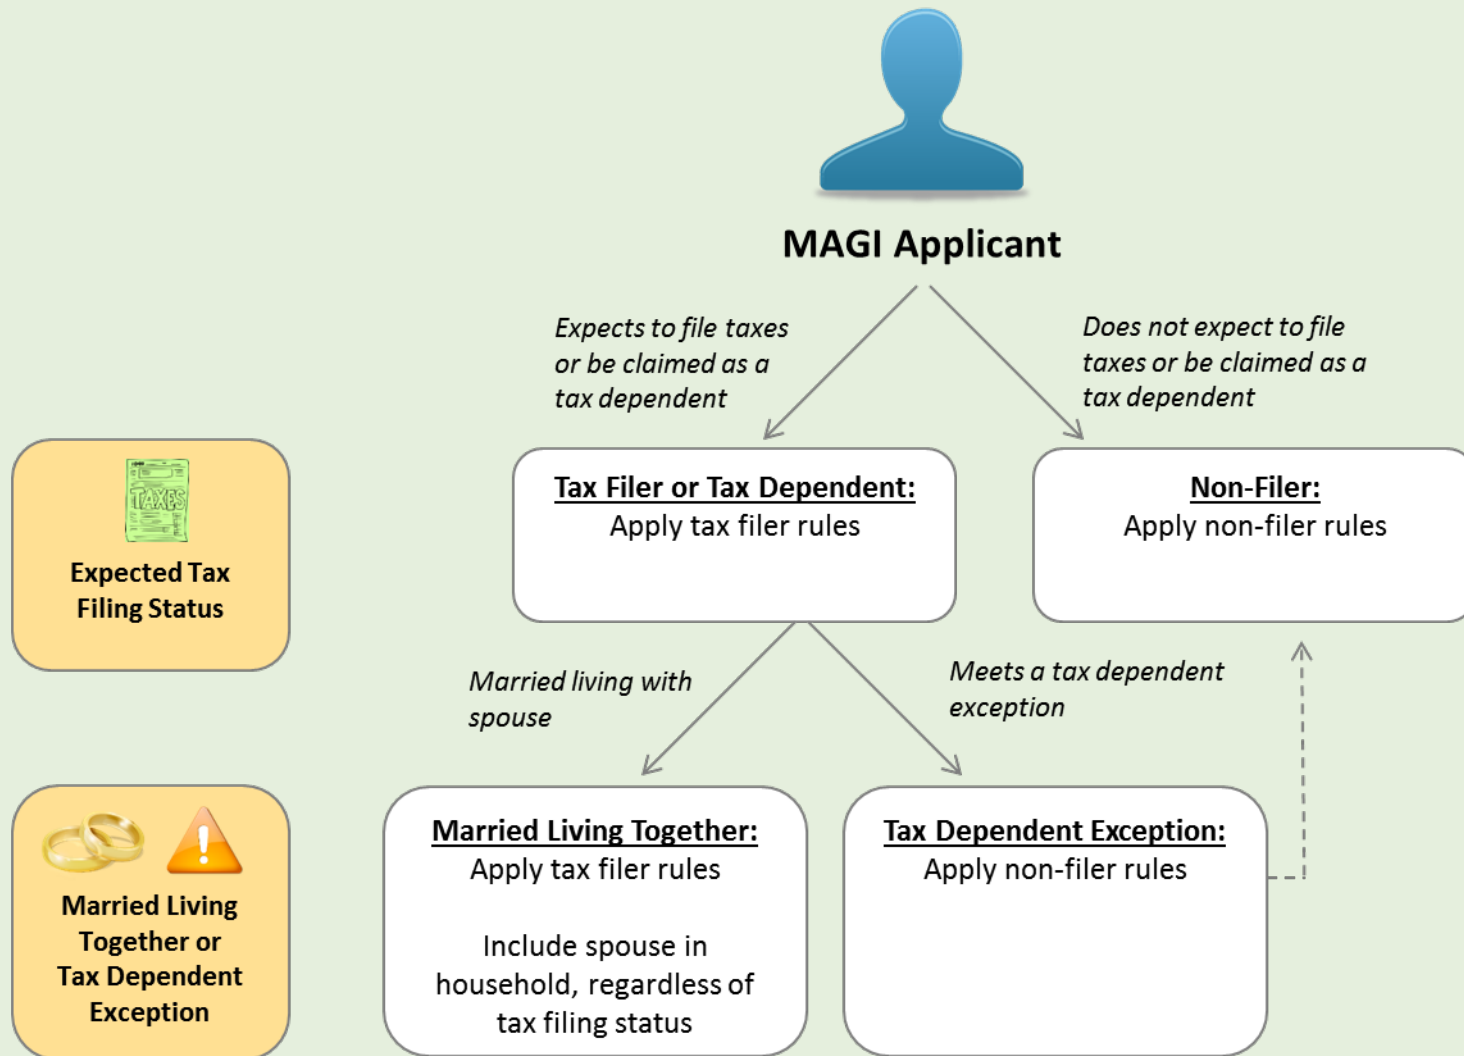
MAGI Applicant

Expects to file taxes or be claimed as a tax dependent

Does not expect to file taxes or be claimed as a tax dependent

TAXES

Expected Tax Filing Status

Tax Filer or Tax Dependent:
Apply tax filer rules

Non-Filer:
Apply non-filer rules

Married living with spouse

Meets a tax dependent exception

Married Living Together or Tax Dependent Exception

Married Living Together:
Apply tax filer rules

Include spouse in household, regardless of tax filing status

Tax Dependent Exception:
Apply non-filer rules